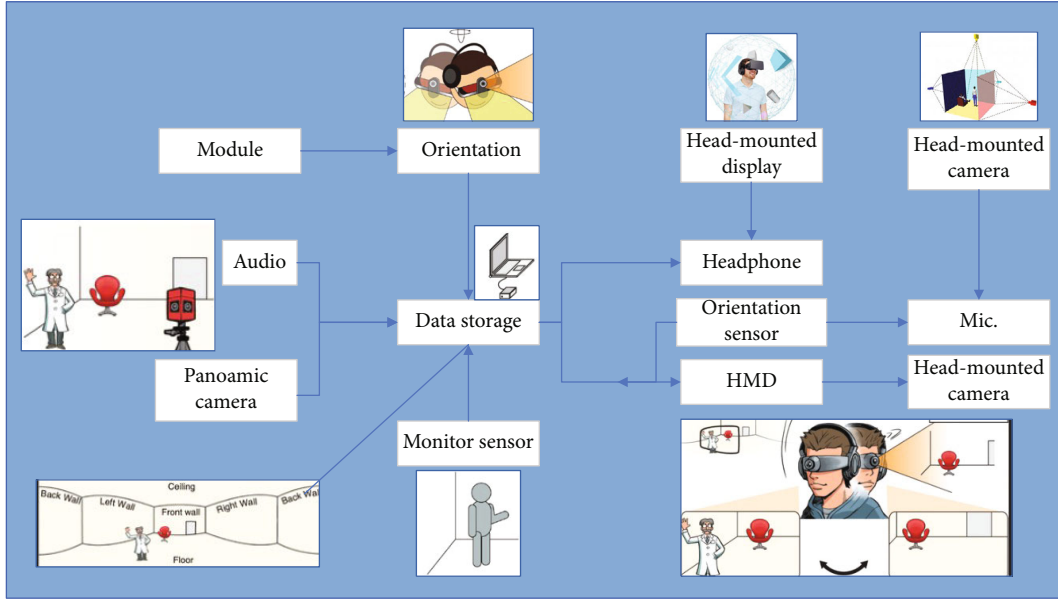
Module

Orientation

Head-mounted display

Head-mounted camera

Audio

Data storage

Headphone

Orientation sensor

Mic.

Panoamic camera

HMD

Head-mounted camera

Monitor sensor

Ceiling

Back Wall

Left Wall

Front wall

Right Wall

Back Wall

Floor